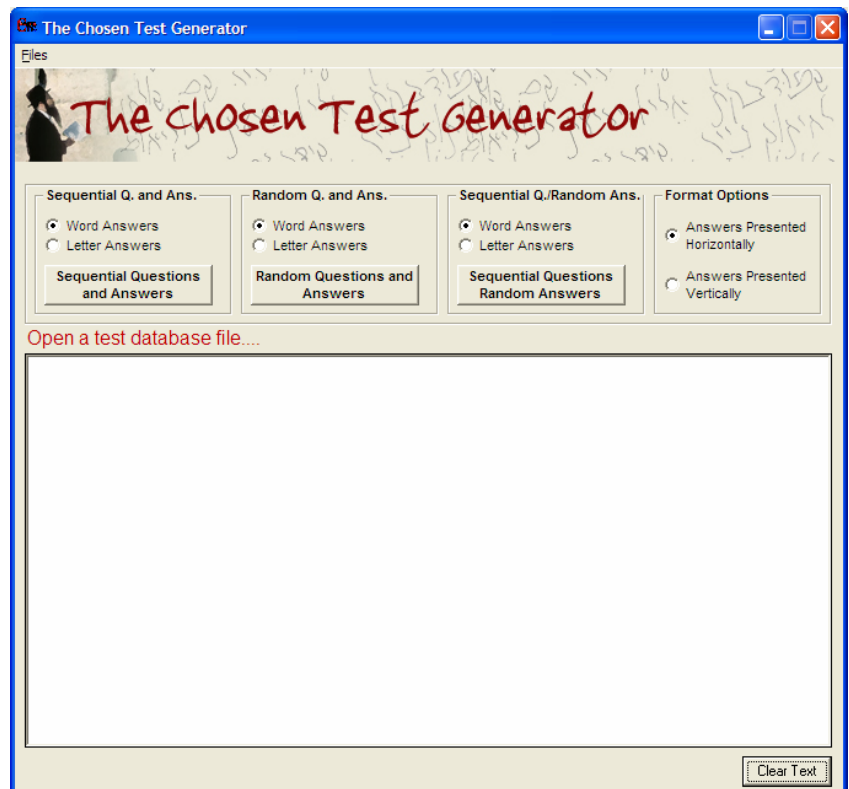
The Chosen Test Generator

Files

The Chosen Test Generator

Sequential Q. and Ans.
Word Answers
Letter Answers
Sequential Questions and Answers

Random Q. and Ans.
Word Answers
Letter Answers
Random Questions and Answers

Sequential Q./Random Ans.
Word Answers
Letter Answers
Sequential Questions Random Answers

Format Options
Answers Presented Horizontally
Answers Presented Vertically

Open a test database file....

Clear Text